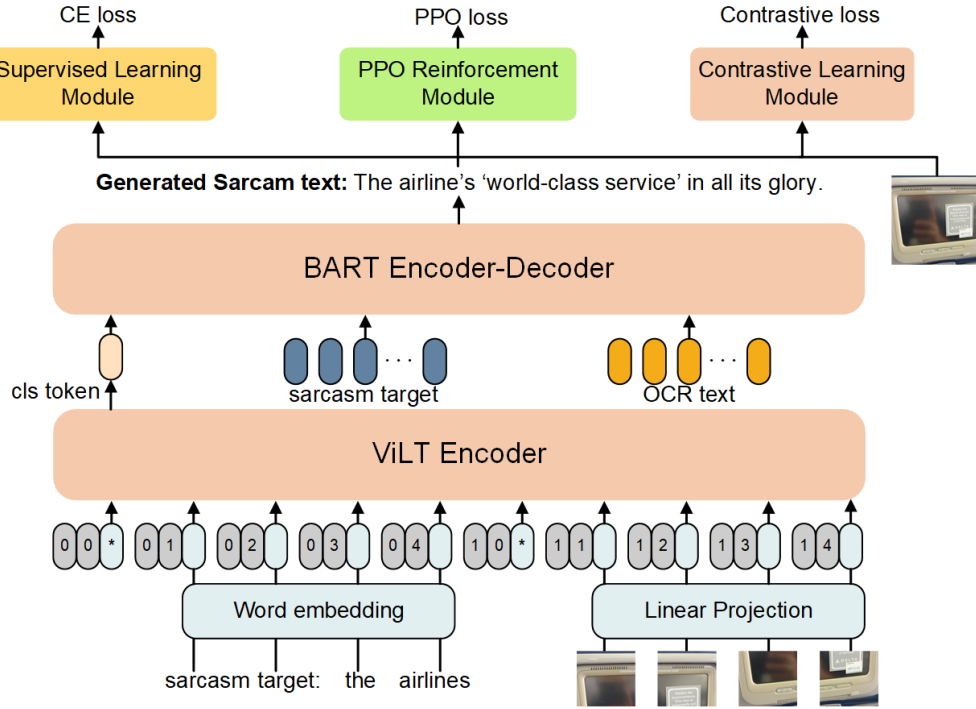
CE loss

PPO loss

Contrastive loss

Supervised Learning Module

PPO Reinforcement Module

Contrastive Learning Module

**Generated Sarcam text:** The airline's 'world-class service' in all its glory.

BART Encoder-Decoder

cls token

sarcasm target

OCR text

ViLT Encoder

0 0 *

0 1

0 2

0 3

0 4

1 0 *

1 1

1 2

1 3

1 4

Word embedding

Linear Projection

sarcasm target: the airlines